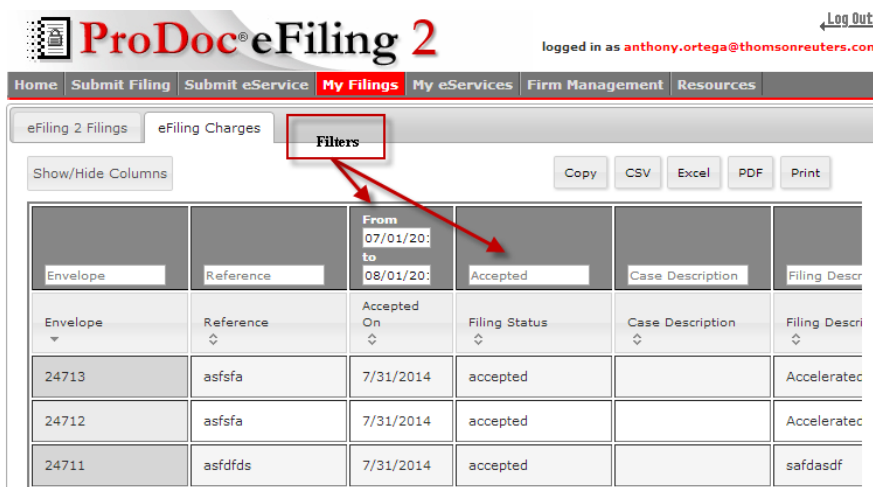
ProDoc® eFiling 2

Log Out
logged in as anthony.ortega@thomsonreuters.com

Home | Submit Filing | Submit eService | My Filings | My eServices | Firm Management | Resources

eFiling 2 Filings | eFiling Charges

Filters

Show/Hide Columns

Copy | CSV | Excel | PDF | Print

| Envelope | Reference | From 07/01/20: to 08/01/20: | Accepted | Case Description | Filing Descr |
|---|---|---|---|---|---|
| Envelope | Reference | Accepted On | Filing Status | Case Description | Filing Descri |
| 24713 | asfsfa | 7/31/2014 | accepted | | Accelerated |
| 24712 | asfsfa | 7/31/2014 | accepted | | Accelerated |
| 24711 | asfdfds | 7/31/2014 | accepted | | safdasdf |